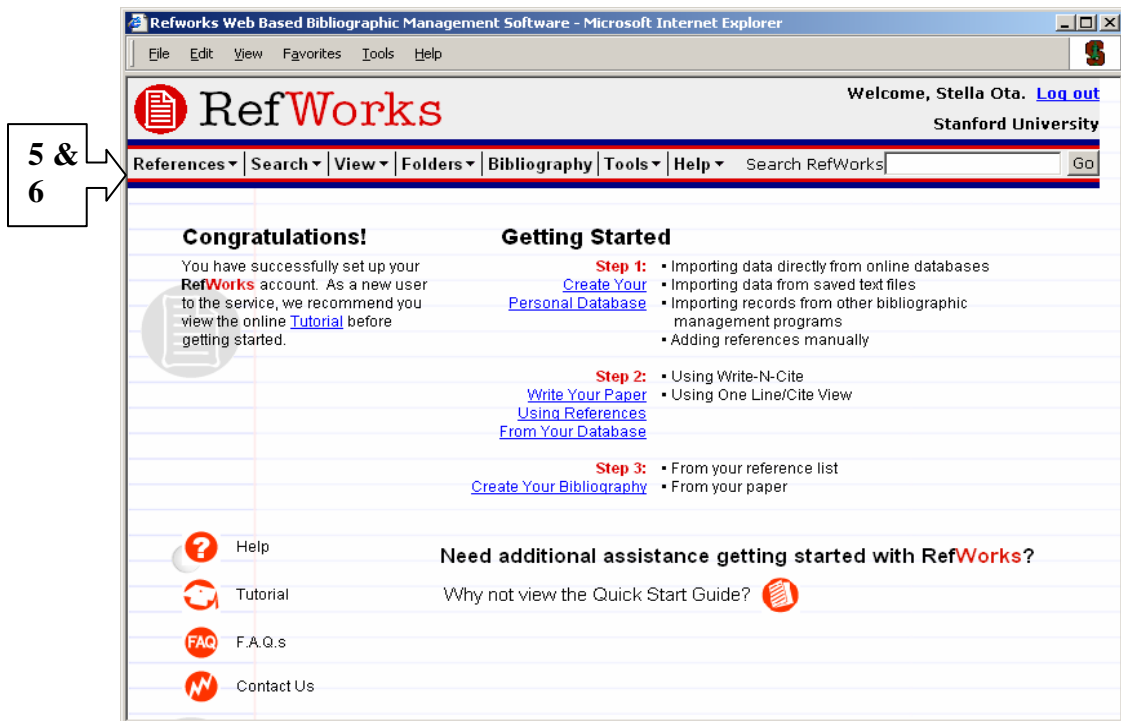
Refworks Web Based Bibliographic Management Software - Microsoft Internet Explorer

File Edit View Favorites Tools Help

RefWorks

Welcome, Stella Ota. Log out
Stanford University

5 & 6

References ▾ | Search ▾ | View ▾ | Folders ▾ | Bibliography | Tools ▾ | Help ▾ Search RefWorks Go

Congratulations!

You have successfully set up your RefWorks account. As a new user to the service, we recommend you view the online Tutorial before getting started.

Getting Started

Step 1: Create Your Personal Database
▪ Importing data directly from online databases
▪ Importing data from saved text files
▪ Importing records from other bibliographic management programs
▪ Adding references manually

Step 2: Write Your Paper Using References From Your Database
▪ Using Write-N-Cite
▪ Using One Line/Cite View

Step 3: Create Your Bibliography
▪ From your reference list
▪ From your paper

Help

Tutorial

F.A.Q.s

Contact Us

Need additional assistance getting started with RefWorks?

Why not view the Quick Start Guide?